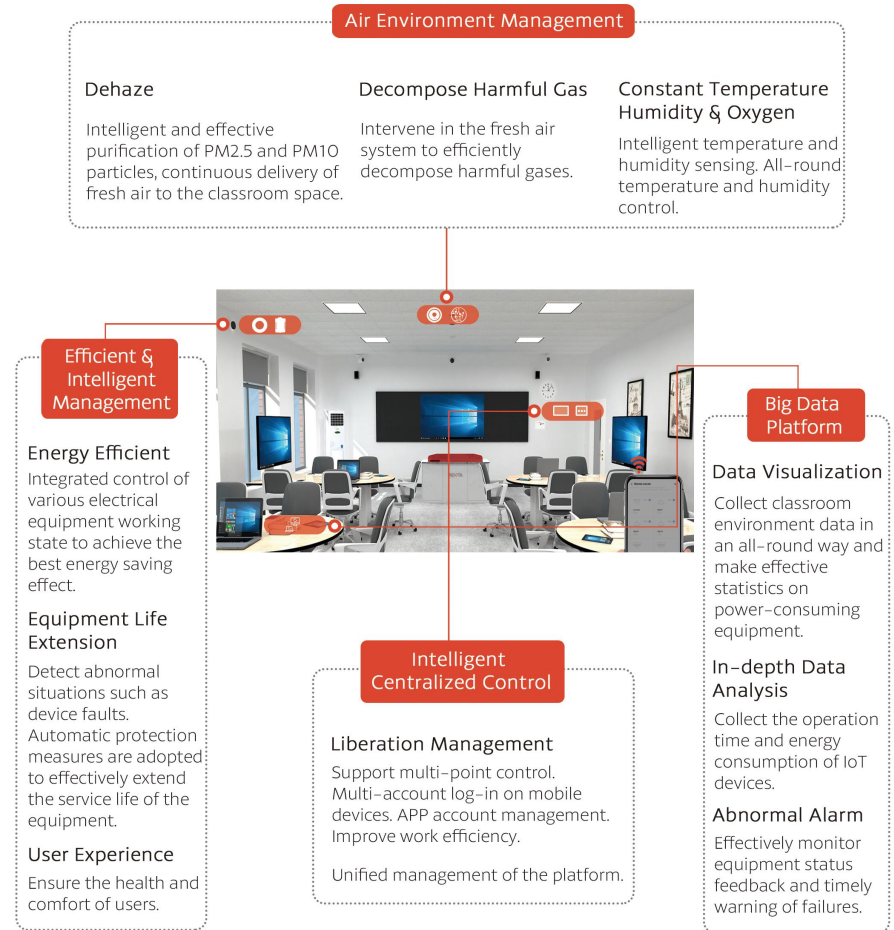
Air Environment Management

Dehaze

Intelligent and effective purification of PM2.5 and PM10 particles, continuous delivery of fresh air to the classroom space.

Decompose Harmful Gas

Intervene in the fresh air system to efficiently decompose harmful gases.

Constant Temperature Humidity & Oxygen

Intelligent temperature and humidity sensing. All-round temperature and humidity control.

Efficient & Intelligent Management

Energy Efficient

Integrated control of various electrical equipment working state to achieve the best energy saving effect.

Equipment Life Extension

Detect abnormal situations such as device faults. Automatic protection measures are adopted to effectively extend the service life of the equipment.

User Experience

Ensure the health and comfort of users.

Intelligent Centralized Control

Liberation Management

Support multi-point control. Multi-account log-in on mobile devices. APP account management. Improve work efficiency.

Unified management of the platform.

Big Data Platform

Data Visualization

Collect classroom environment data in an all-round way and make effective statistics on power-consuming equipment.

In-depth Data Analysis

Collect the operation time and energy consumption of IoT devices.

Abnormal Alarm

Effectively monitor equipment status feedback and timely warning of failures.